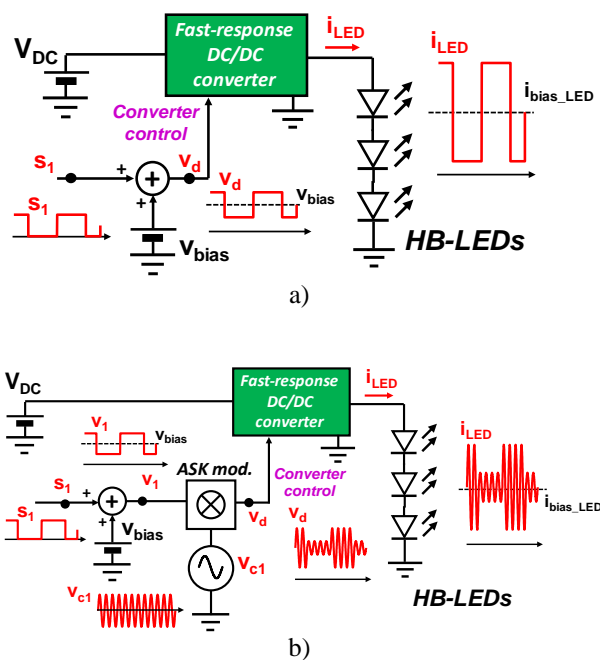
Fast-response DC/DC converter

$V_{DC}$

$i_{LED}$

$i_{LED}$

$i_{bias\_LED}$

Converter control

$s_1$

+

$v_d$

$v_d$

$s_1$

+

$v_{bias}$

$V_{bias}$

HB-LEDs

a)

$V_{DC}$

Fast-response DC/DC converter

$i_{LED}$

$v_1$

$v_{bias}$

$i_{LED}$

ASK mod.

Converter control

$s_1$

+

$v_1$

$i_{bias\_LED}$

$s_1$

+

$v_{bias}$

$v_d$

$v_d$

$v_{c1}$

$v_{c1}$

HB-LEDs

b)